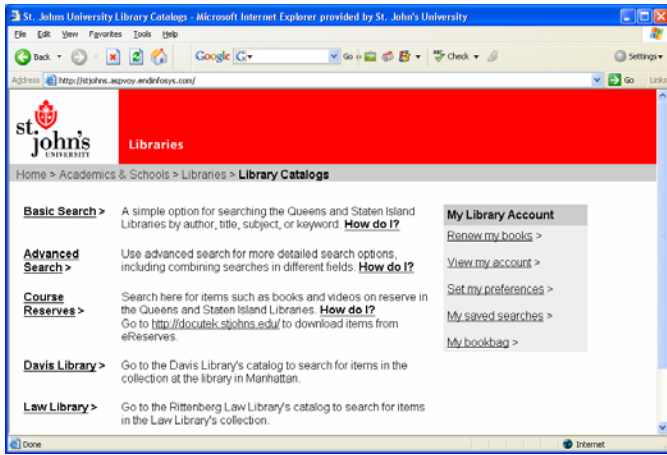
St. Johns University Library Catalogs - Microsoft Internet Explorer provided by St. John's University

File Edit View Favorites Tools Help

Back Google G Go Check Settings

Address http://stjohns.aspvoy.endinfosys.com/ Go Links

st. john's UNIVERSITY

Libraries

Home > Academics & Schools > Libraries > Library Catalogs

Basic Search > A simple option for searching the Queens and Staten Island Libraries by author, title, subject, or keyword. How do I?

Advanced Search > Use advanced search for more detailed search options, including combining searches in different fields. How do I?

Course Reserves > Search here for items such as books and videos on reserve in the Queens and Staten Island Libraries. How do I? Go to http://docutek.stjohns.edu/ to download items from eReserves.

Davis Library > Go to the Davis Library's catalog to search for items in the collection at the library in Manhattan.

Law Library > Go to the Rittenberg Law Library's catalog to search for items in the Law Library's collection.

My Library Account

Renew my books >

View my account >

Set my preferences >

My saved searches >

My bookbag >

Done

Internet